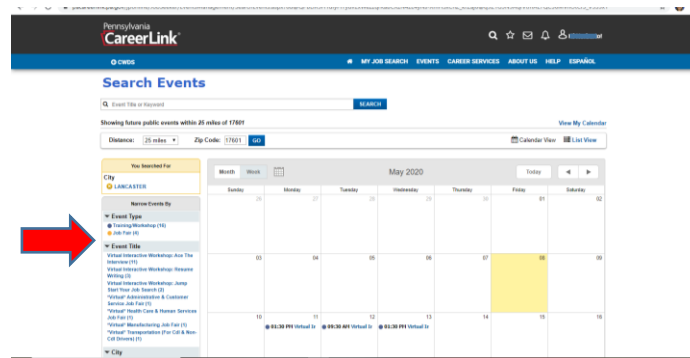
Pennsylvania CareerLink

CWDS

MY JOB SEARCH EVENTS CAREER SERVICES ABOUT US HELP ESPAÑOL

Search Events

Event Title or Keyword

SEARCH

Showing future public events within 25 miles of 17601

View My Calendar

Distance: 25 miles Zip Code: 17601 GO

Calendar View List View

You Searched For

City

LANCASTER

Narrow Events By

Event Type

Training/Workshop (10)

Job Fair (4)

Event Title

Virtual Interactive Workshop: Ace The Interview (1)

Virtual Interactive Workshop: Resume Writing (3)

Virtual Interactive Workshop: Jump Start Your Job Search (2)

*Virtual* Administration & Customer Service Job Fair (1)

*Virtual* Health Care & Human Services Job Fair (1)

*Virtual* Manufacturing Job Fair (1)

*Virtual* Transportation (For Cdl & Non-Cdl Drivers) (1)

City

Month Week

May 2020

Today

| Sunday | Monday | Tuesday | Wednesday | Thursday | Friday | Saturday |
|---|---|---|---|---|---|---|
| 26 | 27 | 28 | 29 | 30 | 01 | 02 |
| 03 | 04 | 05 | 06 | 07 | 08 | 09 |
| 10 | 11 03:30 PM Virtual In | 12 09:30 AM Virtual In | 13 03:30 PM Virtual In | 14 | 15 | 16 |